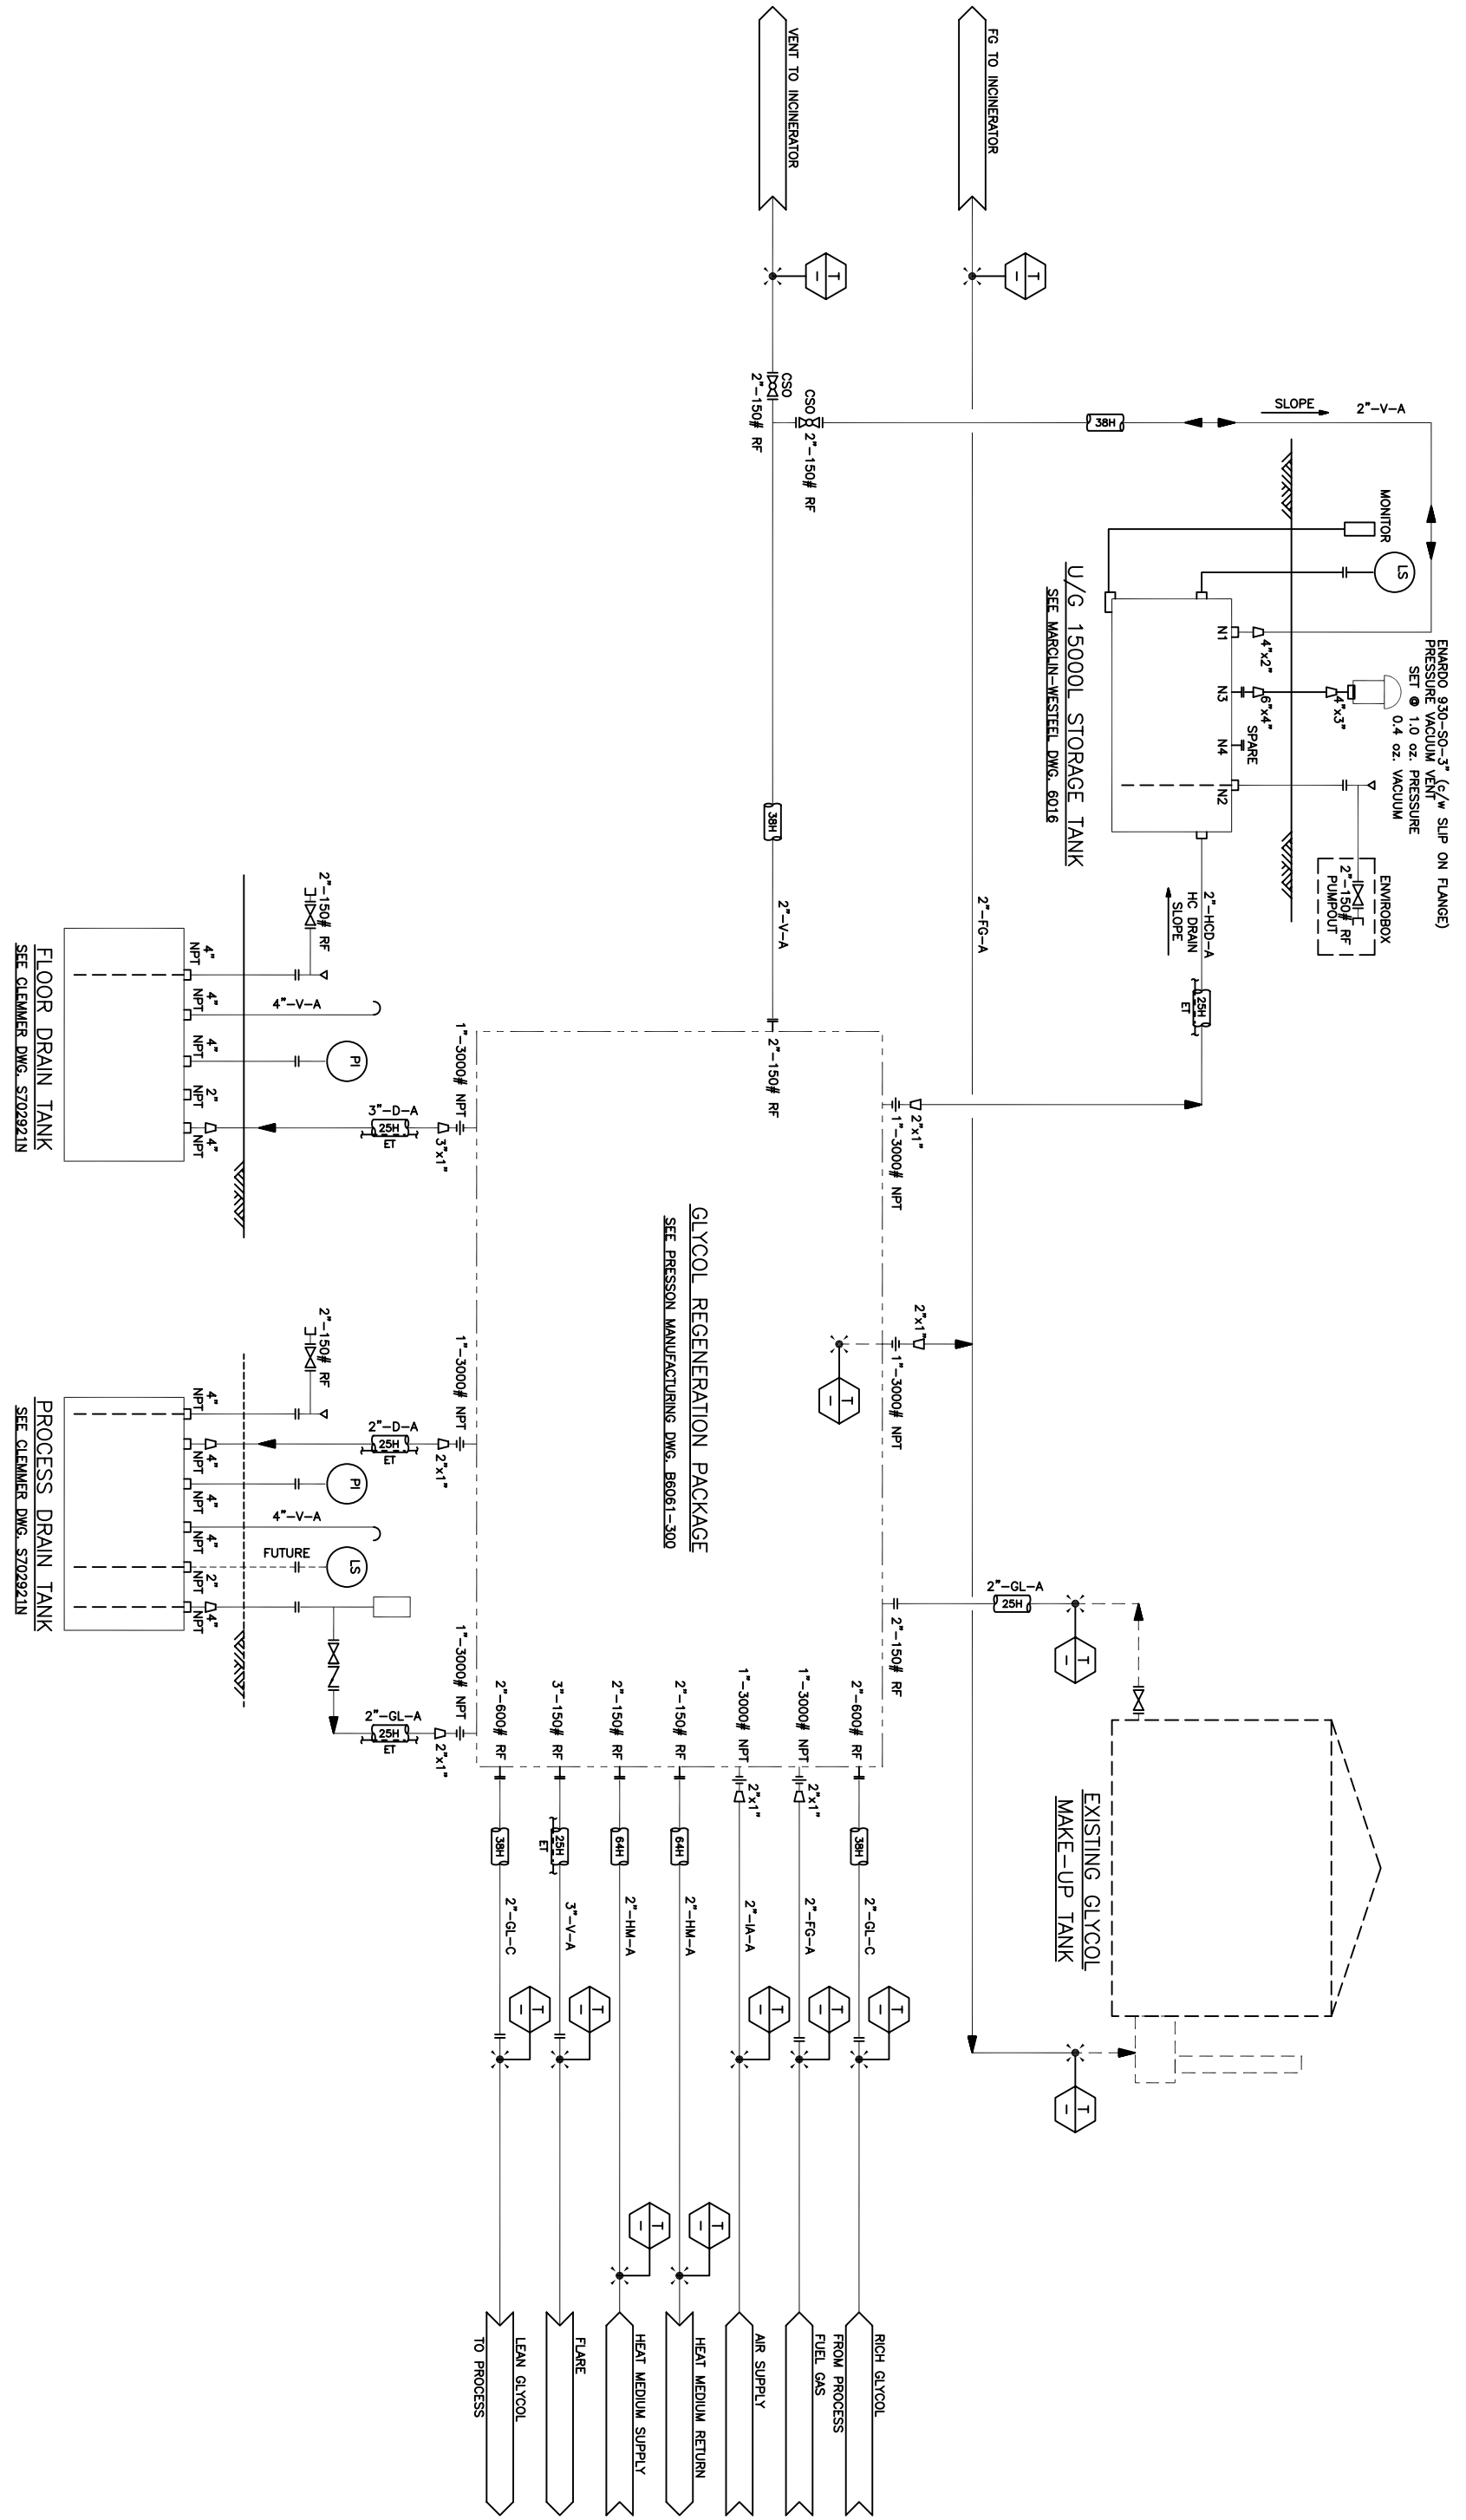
VENT TO INCINERATOR

FG TO INCINERATOR

T
—

T
—

CSO
2"-150# RF

CSO
2"-150# RF

38H

SLOPE

2"-V-A

MONITOR

LS

ENARDO 930-SO-3" (c/w SLIP ON FLANGE)
PRESSURE VACUUM VENT
SET @ 1.0 oz. PRESSURE
0.4 oz. VACUUM

4"x3"

4"x2"

6"x4"

SPARE

N1

N3

N4

N2

ENVIROBOX
2"-150# RF
PUMPOUT

U/G 15000L STORAGE TANK
SEE MARGLIN-WESTEEL DWG. 6016

2"-HCD-A
HC DRAIN
SLOPE

25H
ET

38H

2"-V-A

2"-FG-A

2"-150# RF

2"x1"
1"-3000# NPT

2"x1"
1"-3000# NPT

T
—

GLYCOL REGENERATION PACKAGE
SEE PRESSON MANUFACTURING DWG. B6061-300

2"-GL-A
25H

2"-150# RF

T
—

EXISTING GLYCOL
MAKE-UP TANK

T
—

2"-150# RF

4"
NPT

4"
NPT

4"-V-A

4"
NPT

PI

2"
NPT

4"
NPT

3"-D-A
25H
ET

3"x1"

1"-3000# NPT

FLOOR DRAIN TANK
SEE CLEMMER DWG. S702921N

2"-150# RF

4"
NPT

2"-D-A
25H
ET

2"x1"

1"-3000# NPT

4"
NPT

PI

4"
NPT

4"-V-A

4"
NPT

FUTURE

LS

2"
NPT

4"
NPT

2"-GL-A
25H
ET

2"x1"

1"-3000# NPT

PROCESS DRAIN TANK
SEE CLEMMER DWG. S702921N

2"-600# RF

3"-150# RF

2"-150# RF

2"-150# RF

1"-3000# NPT
2"x1"

1"-3000# NPT
2"x1"

2"-600# RF

38H

25H
ET

64H

64H

38H

2"-GL-C

3"-V-A

2"-HM-A

2"-HM-A

2"-IA-A

2"-FG-A

2"-GL-C

T
—

T
—

T
—

T
—

T
—

T
—

T
—

LEAN GLYCOL
TO PROCESS

FLARE

HEAT MEDIUM SUPPLY

HEAT MEDIUM RETURN

AIR SUPPLY

FROM PROCESS
FUEL GAS

RICH GLYCOL